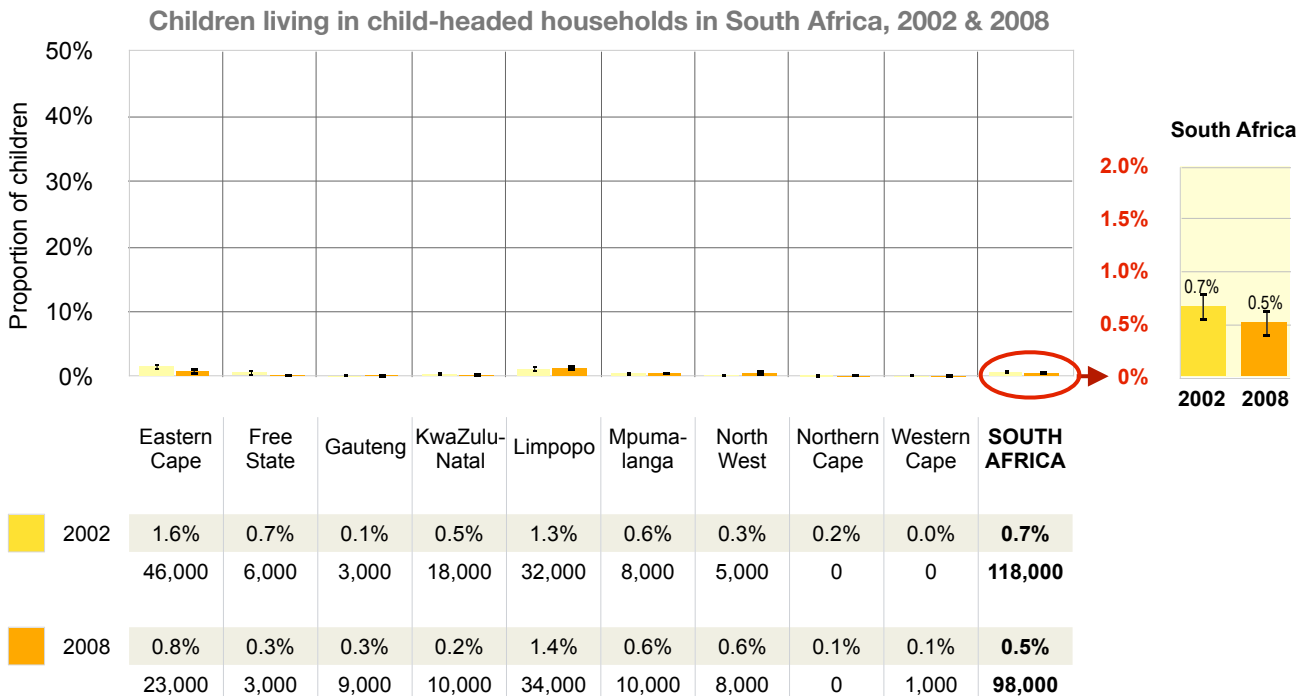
Children living in child-headed households in South Africa, 2002 & 2008

Proportion of children

50%
40%
30%
20%
10%
0%

South Africa

2.0%
1.5%
1.0%
0.5%
0%

0.7%
0.5%

2002 2008

| | Eastern Cape | Free State | Gauteng | KwaZulu-Natal | Limpopo | Mpumalanga | North West | Northern Cape | Western Cape | **SOUTH AFRICA** |
|---|---|---|---|---|---|---|---|---|---|---|
| 2002 | 1.6% | 0.7% | 0.1% | 0.5% | 1.3% | 0.6% | 0.3% | 0.2% | 0.0% | **0.7%** |
| | 46,000 | 6,000 | 3,000 | 18,000 | 32,000 | 8,000 | 5,000 | 0 | 0 | **118,000** |
| 2008 | 0.8% | 0.3% | 0.3% | 0.2% | 1.4% | 0.6% | 0.6% | 0.1% | 0.1% | **0.5%** |
| | 23,000 | 3,000 | 9,000 | 10,000 | 34,000 | 10,000 | 8,000 | 0 | 1,000 | **98,000** |